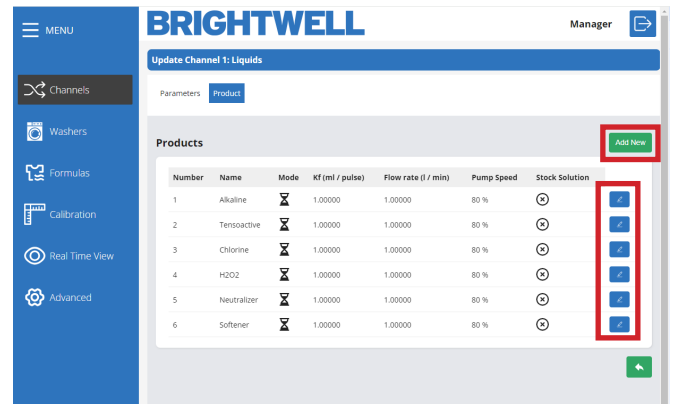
MENU

Channels

Washers

Formulas

Calibration

Real Time View

Advanced

BRIGHTWELL

Manager

Update Channel 1: Liquids

Parameters

Product

Products

Add New

| Number | Name | Mode | Kf (ml / pulse) | Flow rate (l / min) | Pump Speed | Stock Solution |
|---|---|---|---|---|---|---|
| 1 | Alkaline | | 1.00000 | 1.00000 | 80 % | |
| 2 | Tensoactive | | 1.00000 | 1.00000 | 80 % | |
| 3 | Chlorine | | 1.00000 | 1.00000 | 80 % | |
| 4 | H2O2 | | 1.00000 | 1.00000 | 80 % | |
| 5 | Neutralizer | | 1.00000 | 1.00000 | 80 % | |
| 6 | Softener | | 1.00000 | 1.00000 | 80 % | |